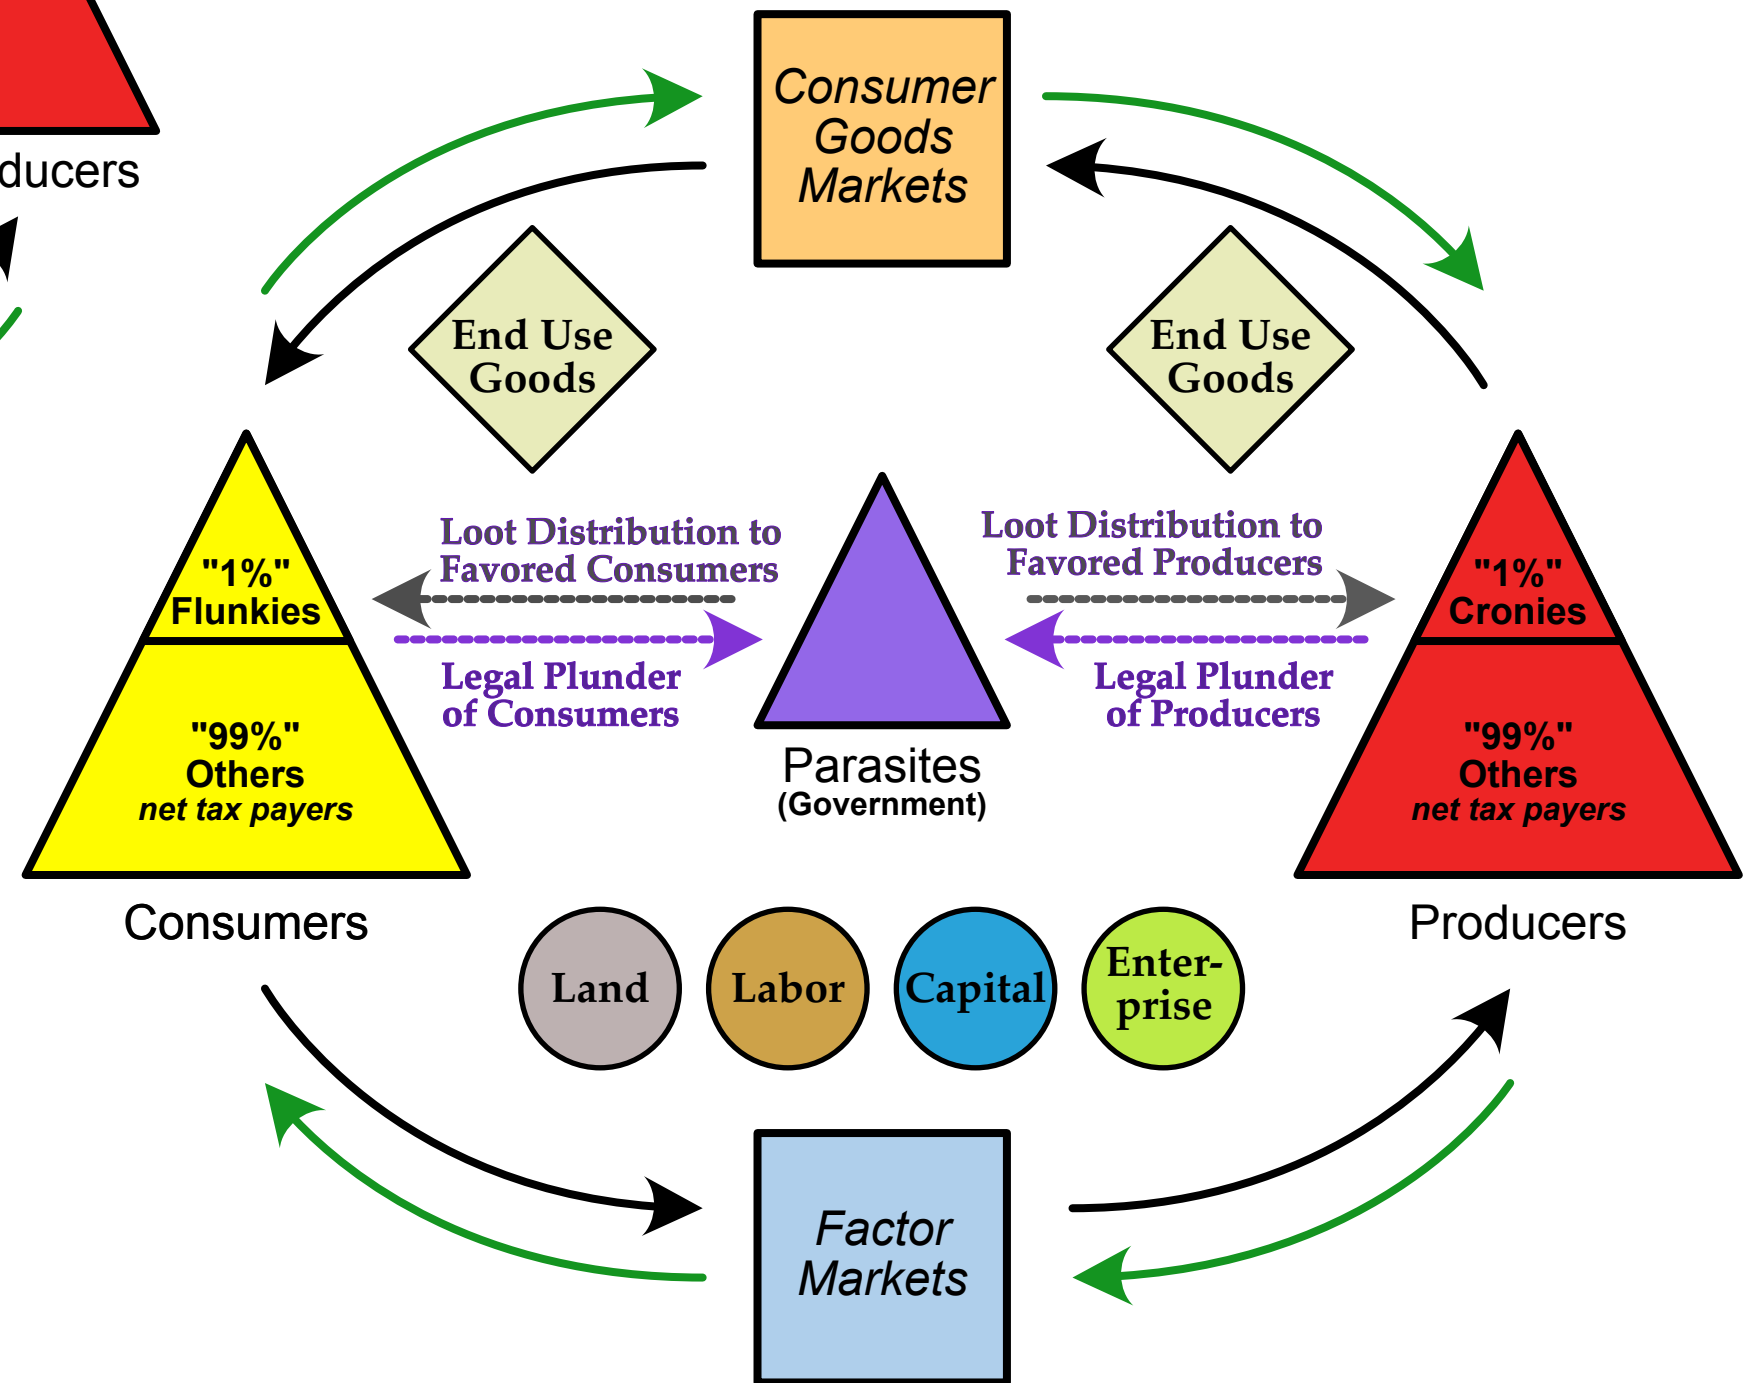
ducers

Consumer Goods Markets

End Use Goods

End Use Goods

Loot Distribution to Favored Consumers

Loot Distribution to Favored Producers

"1%" Flunkies

"99%" Others
net tax payers

Legal Plunder of Consumers

Parasites
(Government)

Legal Plunder of Producers

"1%" Cronies

"99%" Others
net tax payers

Consumers

Producers

Land

Labor

Capital

Enterprise

Factor Markets